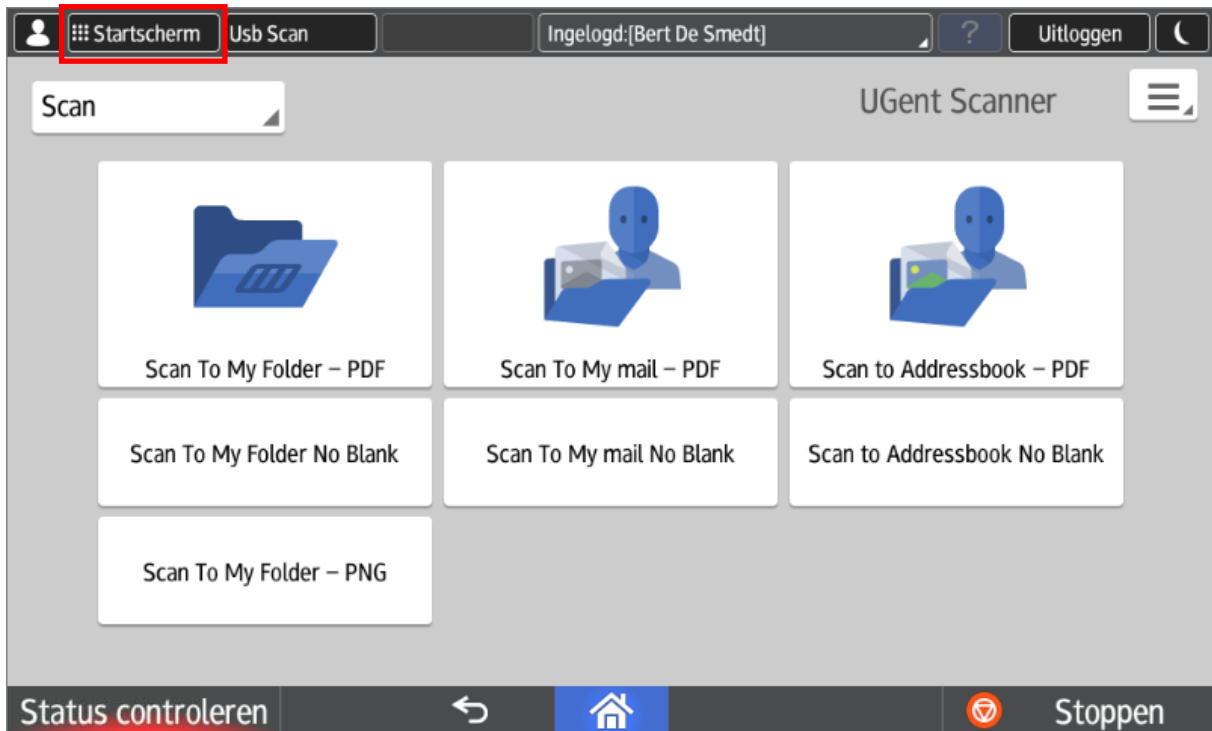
Startscherm Usb Scan Ingelogd:[Bert De Smedt] ? Uitloggen

Scan

UGent Scanner

Scan To My Folder – PDF

Scan To My mail – PDF

Scan to Addressbook – PDF

Scan To My Folder No Blank

Scan To My mail No Blank

Scan to Addressbook No Blank

Scan To My Folder – PNG

Status controleren

Stoppen